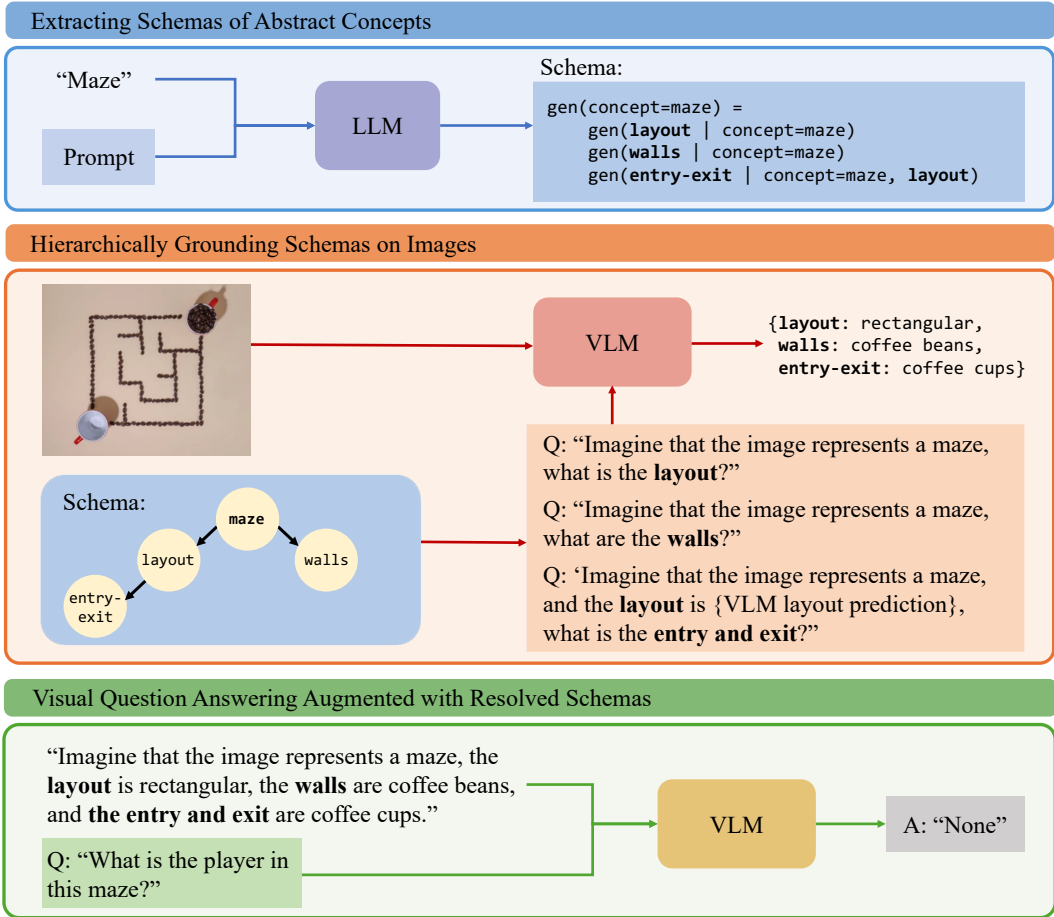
Extracting Schemas of Abstract Concepts

“Maze”

Prompt

LLM

Schema:

gen(concept=maze) =
gen(**layout** | concept=maze)
gen(**walls** | concept=maze)
gen(**entry-exit** | concept=maze, **layout**)

Hierarchically Grounding Schemas on Images

VLM

{**layout**: rectangular, **walls**: coffee beans, **entry-exit**: coffee cups}

Q: “Imagine that the image represents a maze, what is the **layout**?”

Q: “Imagine that the image represents a maze, what are the **walls**?”

Q: ‘Imagine that the image represents a maze, and the **layout** is {VLM layout prediction}, what is the **entry and exit**?”

Schema:

maze

layout

walls

entry-exit

Visual Question Answering Augmented with Resolved Schemas

“Imagine that the image represents a maze, the **layout** is rectangular, the **walls** are coffee beans, and **the entry and exit** are coffee cups.”

Q: “What is the player in this maze?”

VLM

A: “None”